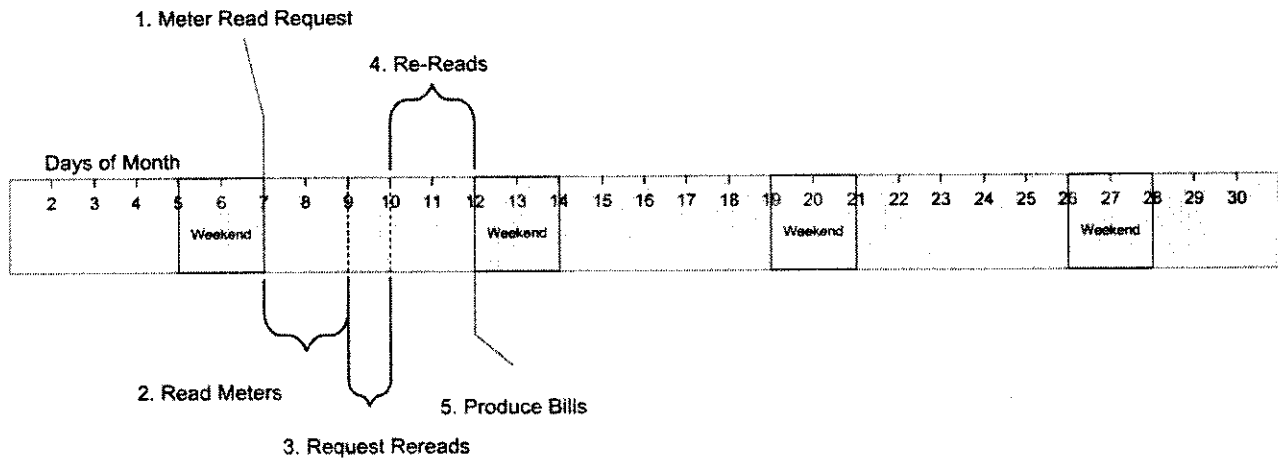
1. Meter Read Request

4. Re-Reads

Days of Month

2 3 4 5 6 7 8 9 10 11 12 13 14 15 16 17 18 19 20 21 22 23 24 25 26 27 28 29 30

Weekend

Weekend

Weekend

Weekend

2. Read Meters

5. Produce Bills

3. Request Rereads